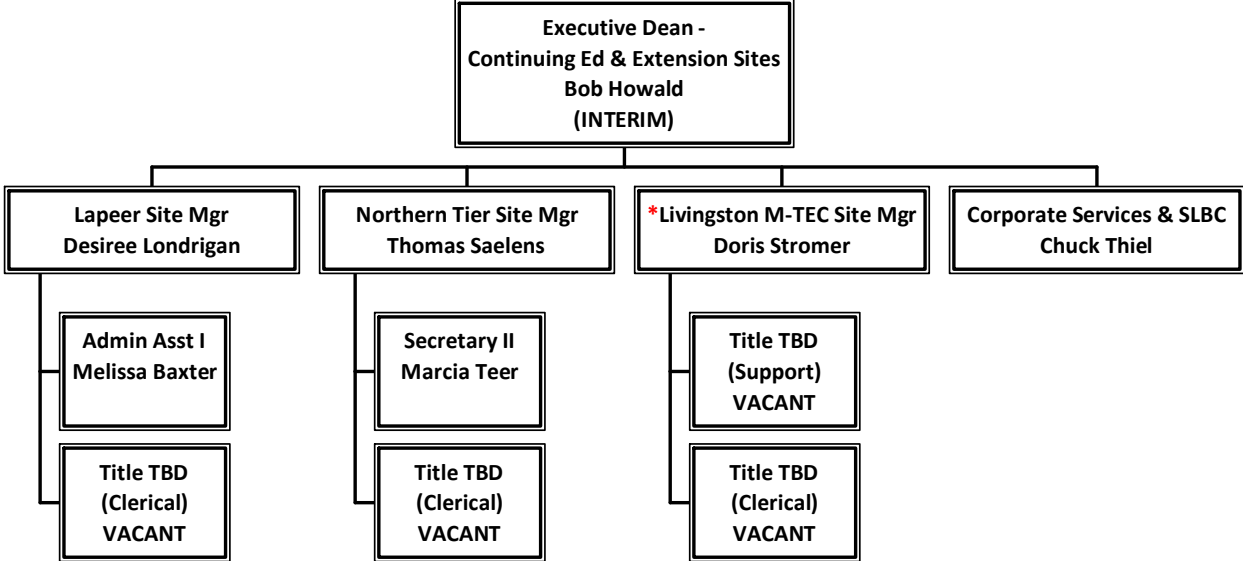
Executive Dean - Continuing Ed & Extension Sites
Bob Howald
(INTERIM)

Lapeer Site Mgr
Desiree Londrigan

Admin Asst I
Melissa Baxter

Title TBD
(Clerical)
VACANT

Northern Tier Site Mgr
Thomas Saelens

Secretary II
Marcia Teer

Title TBD
(Clerical)
VACANT

*Livingston M-TEC Site Mgr
Doris Stromer

Title TBD
(Support)
VACANT

Title TBD
(Clerical)
VACANT

Corporate Services & SLBC
Chuck Thiel